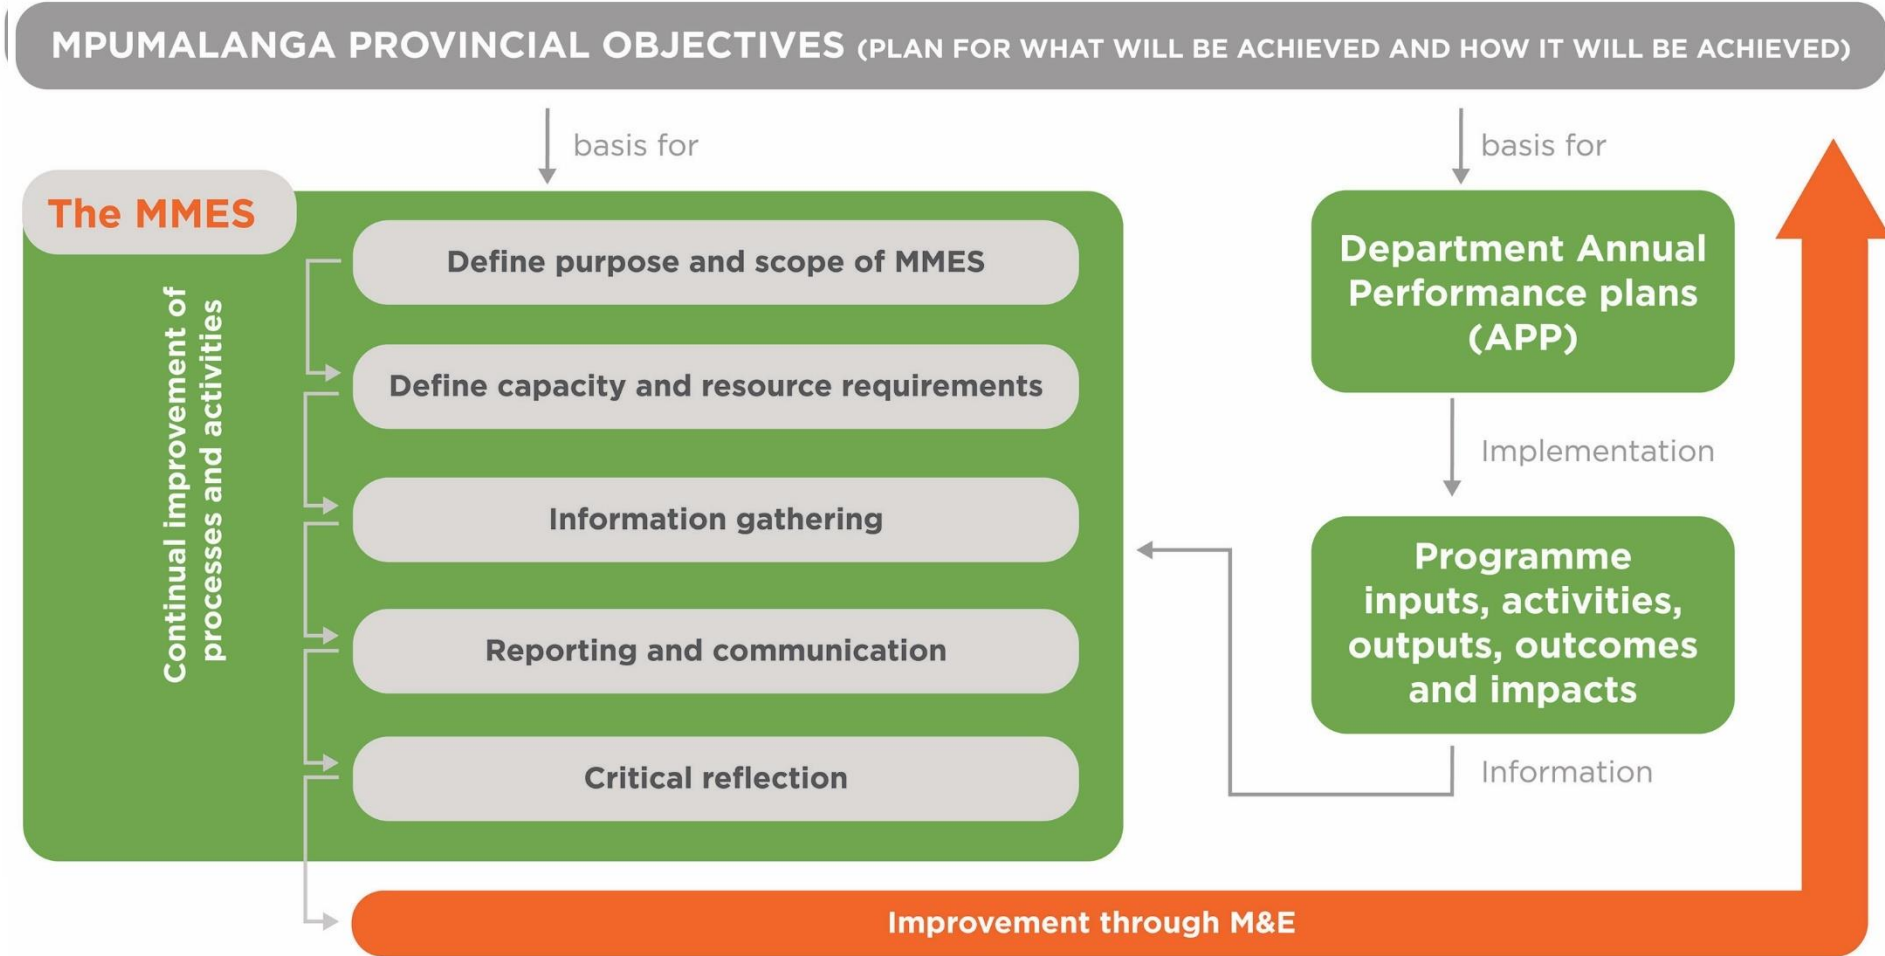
MPUMALANGA PROVINCIAL OBJECTIVES (PLAN FOR WHAT WILL BE ACHIEVED AND HOW IT WILL BE ACHIEVED)

basis for

basis for

The MMES

Continual improvement of processes and activities

Define purpose and scope of MMES

Define capacity and resource requirements

Information gathering

Reporting and communication

Critical reflection

Department Annual Performance plans (APP)

Implementation

Programme inputs, activities, outputs, outcomes and impacts

Information

Improvement through M&E